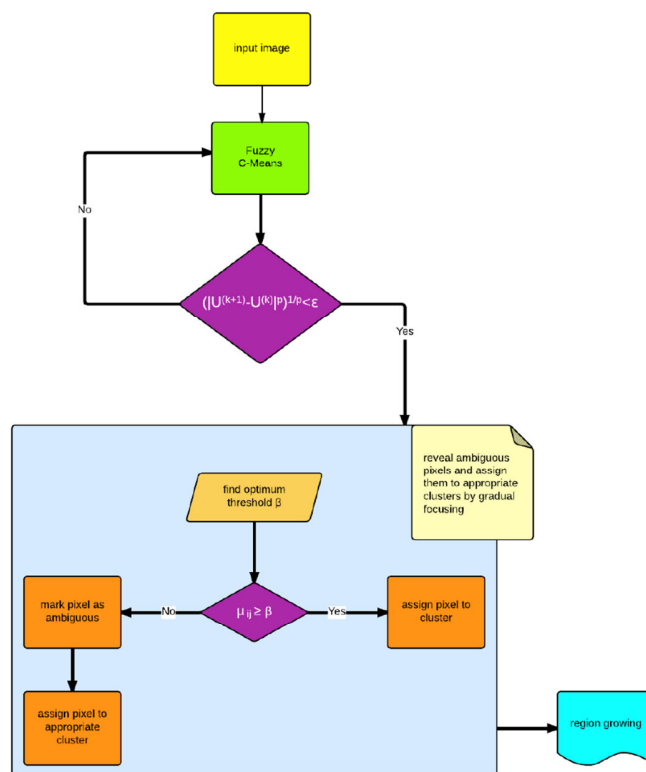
input image

Fuzzy C-Means

No

$(|U^{(k+1)}-U^{(k)}|^p)^{1/p}<\varepsilon$

Yes

reveal ambiguous pixels and assign them to appropriate clusters by gradual focusing

find optimum threshold $\beta$

mark pixel as ambiguous

No

$\mu_{ij} \geq \beta$

Yes

assign pixel to cluster

assign pixel to appropriate cluster

region growing